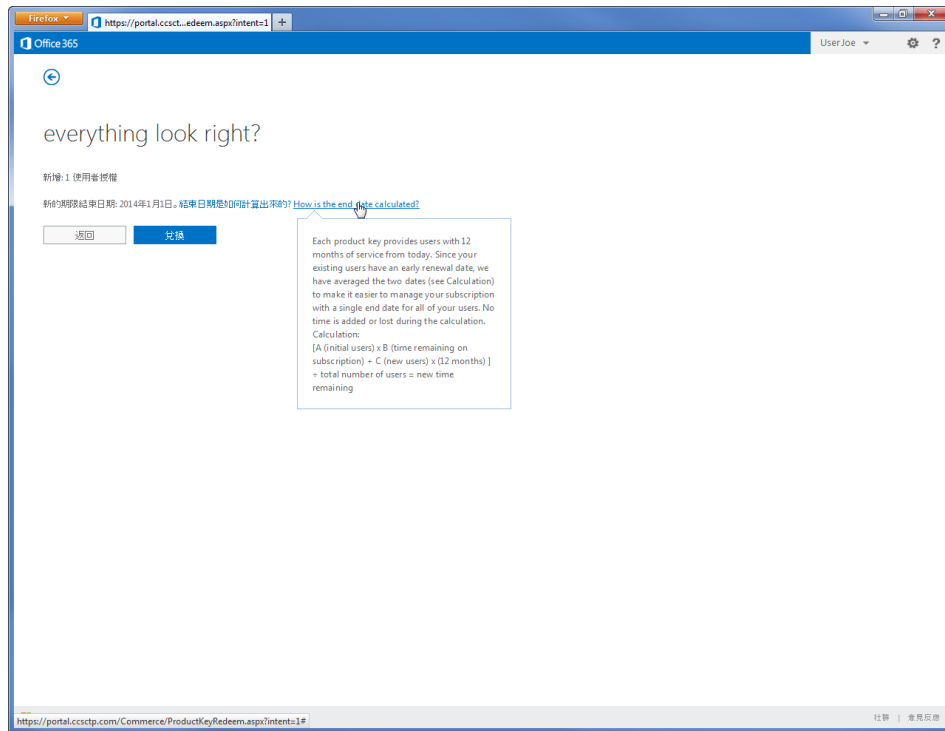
Firefox

https://portal.ccsct...edeem.aspx?intent=1

+

Office 365

UserJoe

?

everything look right?

新增: 1 使用者授權

新的期限結束日期: 2014年1月1日。結束日期是如何計算出來的? How is the end date calculated?

返回

兌換

Each product key provides users with 12 months of service from today. Since your existing users have an early renewal date, we have averaged the two dates (see Calculation) to make it easier to manage your subscription with a single end date for all of your users. No time is added or lost during the calculation.
Calculation:
[A (initial users) x B (time remaining on subscription) + C (new users) x (12 months) ] ÷ total number of users = new time remaining

https://portal.ccsctp.com/Commerce/ProductKeyRedeem.aspx?intent=1#

社群 | 意見反應